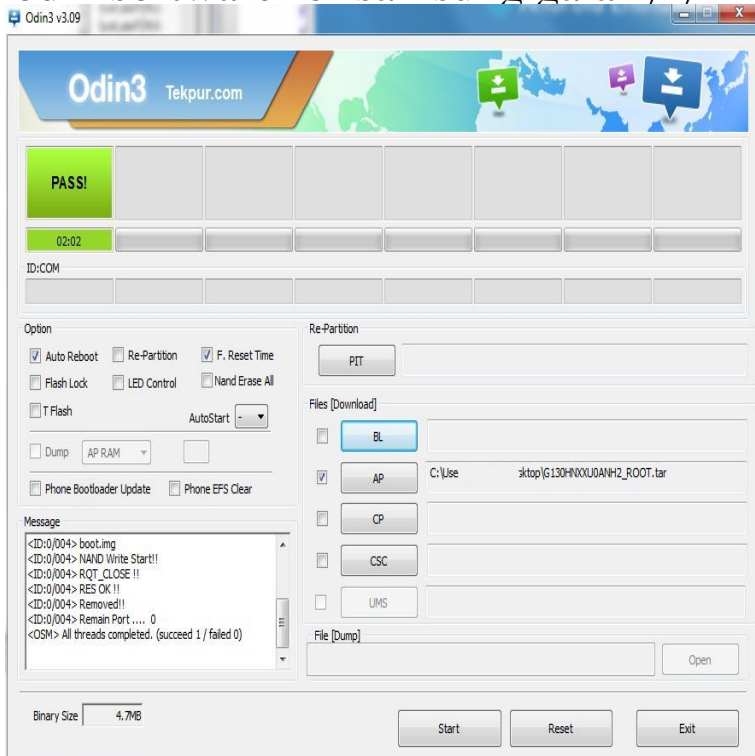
Odin3 v3.09

Odin3 Tekpur.com

PASS!

02:02

ID:COM

Option

Auto Reboot Re-Partition F. Reset Time

Flash Lock LED Control Nand Erase All

T Flash AutoStart -

Dump AP RAM

Phone Bootloader Update Phone EFS Clear

Message

<ID:0/004> boot.img
<ID:0/004> NAND Write Start!!
<ID:0/004> RQT_CLOSE !!
<ID:0/004> RES OK !!
<ID:0/004> Removed!!
<ID:0/004> Remain Port .... 0
<OSM> All threads completed. (succeed 1 / failed 0)

Re-Partition

PIT

Files [Download]

BL

AP C:\Use sktop\G130HNXXU0ANH2_ROOT.tar

CP

CSC

UMS

File [Dump]

Open

Binary Size 4.7MB

Start Reset Exit